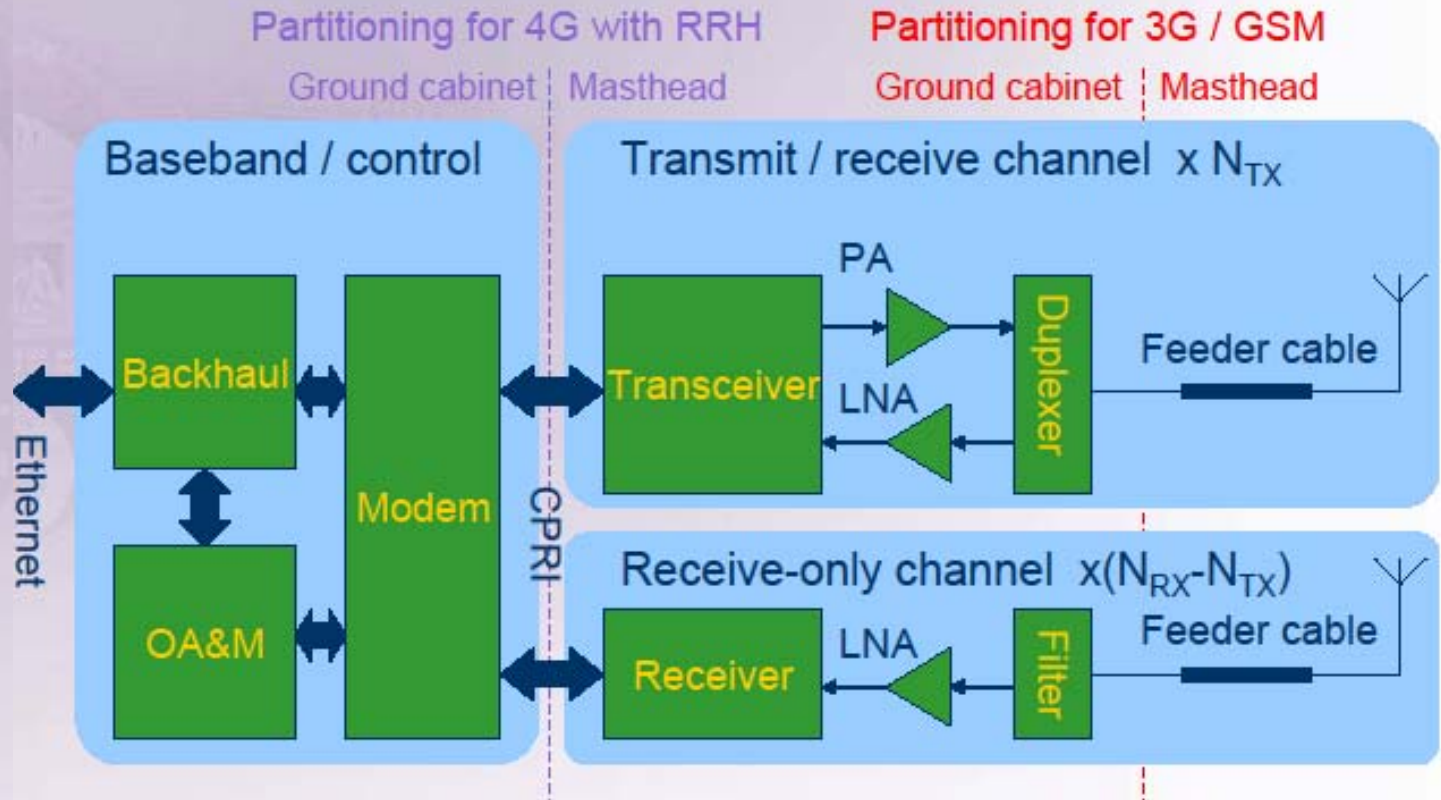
Partitioning for 4G with RRH

Ground cabinet | Masthead

Partitioning for 3G / GSM

Ground cabinet | Masthead

Baseband / control

Transmit / receive channel x $N_{TX}$

Ethernet

Backhaul

OA&M

Modem

CPRI

PA

Transceiver

LNA

Duplexer

Feeder cable

Receive-only channel x($N_{RX}$-$N_{TX}$)

Receiver

LNA

Filter

Feeder cable